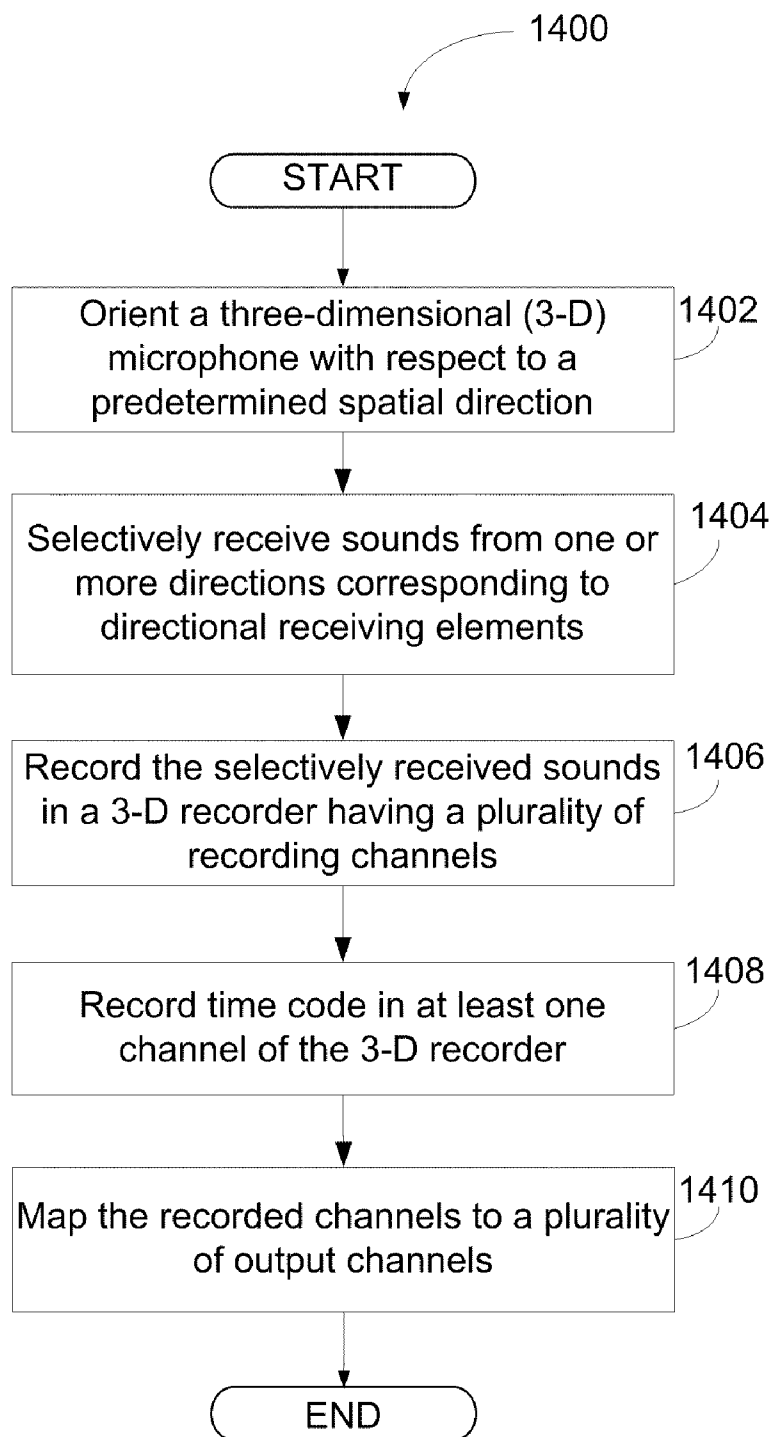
1400

START

Orient a three-dimensional (3-D) microphone with respect to a predetermined spatial direction

1402

Selectively receive sounds from one or more directions corresponding to directional receiving elements

1404

Record the selectively received sounds in a 3-D recorder having a plurality of recording channels

1406

Record time code in at least one channel of the 3-D recorder

1408

Map the recorded channels to a plurality of output channels

1410

END